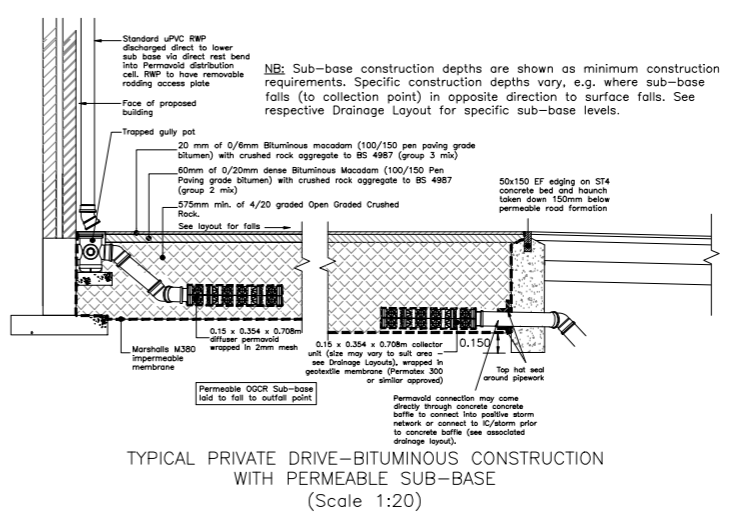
Standard uPVC RWP discharged direct to lower sub base via direct rest bend into Permavoid distribution cell. RWP to have removable rodding access plate

Face of proposed building

NB: Sub-base construction depths are shown as minimum construction requirements. Specific construction depths vary, e.g. where sub-base falls (to collection point) in opposite direction to surface falls. See respective Drainage Layout for specific sub-base levels.

Trapped gully pot

20 mm of 0/6mm Bituminous macadam (100/150 pen paving grade bitumen) with crushed rock aggregate to BS 4987 (group 3 mix)

60mm of 0/20mm dense Bituminous Macadam (100/150 Pen Paving grade bitumen) with crushed rock aggregate to BS 4987 (group 2 mix)

575mm min. of 4/20 graded Open Graded Crushed Rock.

See layout for falls

50x150 EF edging on ST4 concrete bed and haunch taken down 150mm below permeable road formation

0.15 x 0.354 x 0.708m diffuser permavoid wrapped in 2mm mesh

Marshalls M380 impermeable membrane

0.15 x 0.354 x 0.708m collector unit (size may vary to suit area - see Drainage Layouts), wrapped in geotextile membrane (Permatex 300 or similar approved)

0.150

Top hat seal around pipework

Permeable OGCR Sub-base laid to fall to outfall point

Permavoid connection may come directly through concrete concrete baffle to connect into positive storm network or connect to IC/storm prior to concrete baffle (see associated drainage layout).

TYPICAL PRIVATE DRIVE-BITUMINOUS CONSTRUCTION WITH PERMEABLE SUB-BASE
(Scale 1:20)